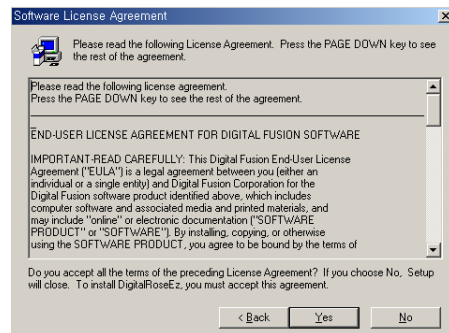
Software License Agreement

Please read the following License Agreement. Press the PAGE DOWN key to see the rest of the agreement.

Please read the following license agreement.
Press the PAGE DOWN key to see the rest of the agreement.

END-USER LICENSE AGREEMENT FOR DIGITAL FUSION SOFTWARE

IMPORTANT-READ CAREFULLY: This Digital Fusion End-User License Agreement ("EULA") is a legal agreement between you (either an individual or a single entity) and Digital Fusion Corporation for the Digital Fusion software product identified above, which includes computer software and associated media and printed materials, and may include "online" or electronic documentation ("SOFTWARE PRODUCT" or "SOFTWARE"). By installing, copying, or otherwise using the SOFTWARE PRODUCT, you agree to be bound by the terms of

Do you accept all the terms of the preceding License Agreement? If you choose No, Setup will close. To install DigitalRoseEz, you must accept this agreement.

< Back Yes No